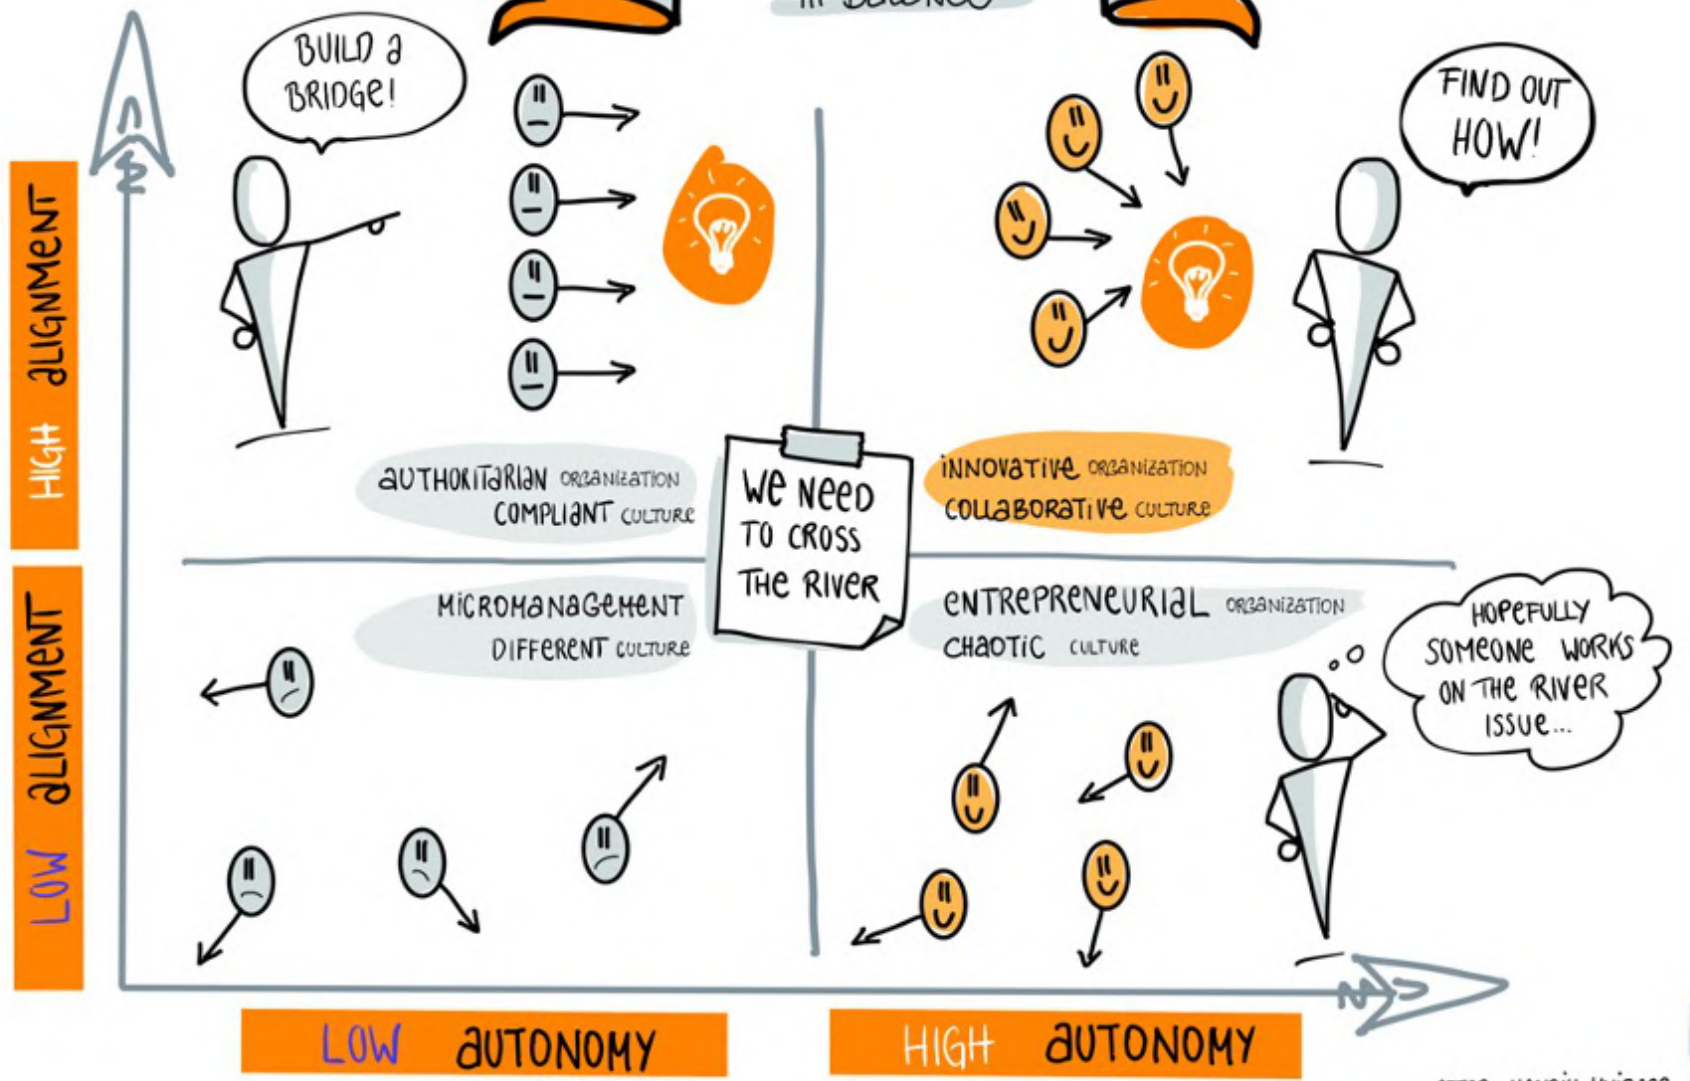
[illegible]

BUILD a BRIDGE!

FIND OUT HOW!

HIGH alignment

LOW alignment

authoritarian organization
COMPLIANT culture

We need TO CROSS THE RIVER

innovative organization
collaborative culture

MICROMANAGEMENT
DIFFERENT culture

ENTREPRENEURIAL organization
CHAOTIC culture

HOPEFULLY SOMEONE WORKS ON THE RIVER ISSUE...

LOW autonomy

HIGH autonomy

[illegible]